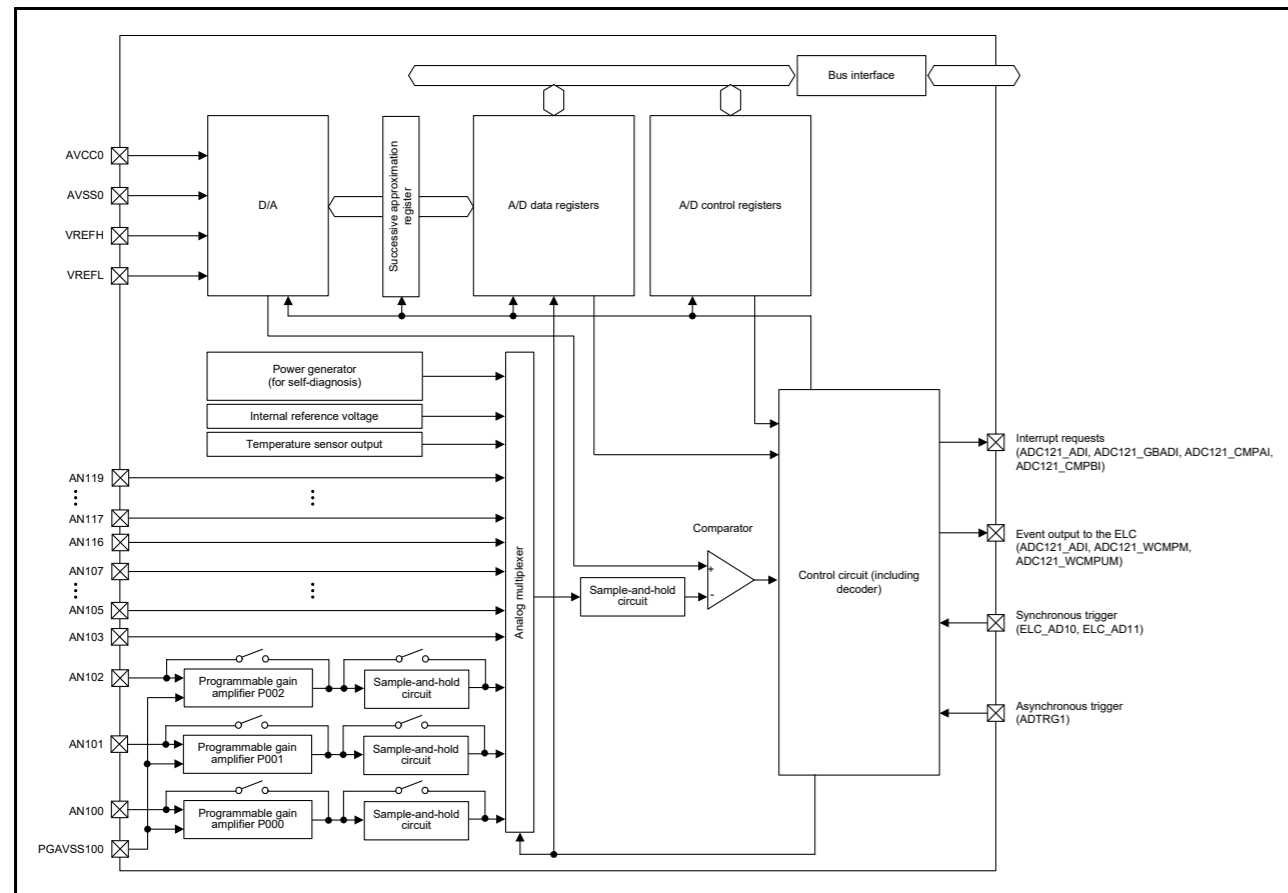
Bus interface

AVCC0
AVSS0
VREFH
VREFL

D/A

Successive approximation register

A/D data registers

A/D control registers

Power generator (for self-diagnosis)

Internal reference voltage

Temperature sensor output

AN119
⋮
AN117
AN116
AN107
⋮
AN105
AN103
AN102
AN101
AN100
PGAVSS100

⋮
⋮

Analog multiplexer

Comparator

Sample-and-hold circuit

+
-

Control circuit (including decoder)

Programmable gain amplifier P002
Sample-and-hold circuit
Programmable gain amplifier P001
Sample-and-hold circuit
Programmable gain amplifier P000
Sample-and-hold circuit

Interrupt requests (ADC121_ADI, ADC121_GBADI, ADC121_CMPAI, ADC121_CMPBI)

Event output to the ELC (ADC121_ADI, ADC121_WCMPM, ADC121_WCMPUM)

Synchronous trigger (ELC_AD10, ELC_AD11)

Asynchronous trigger (ADTRG1)